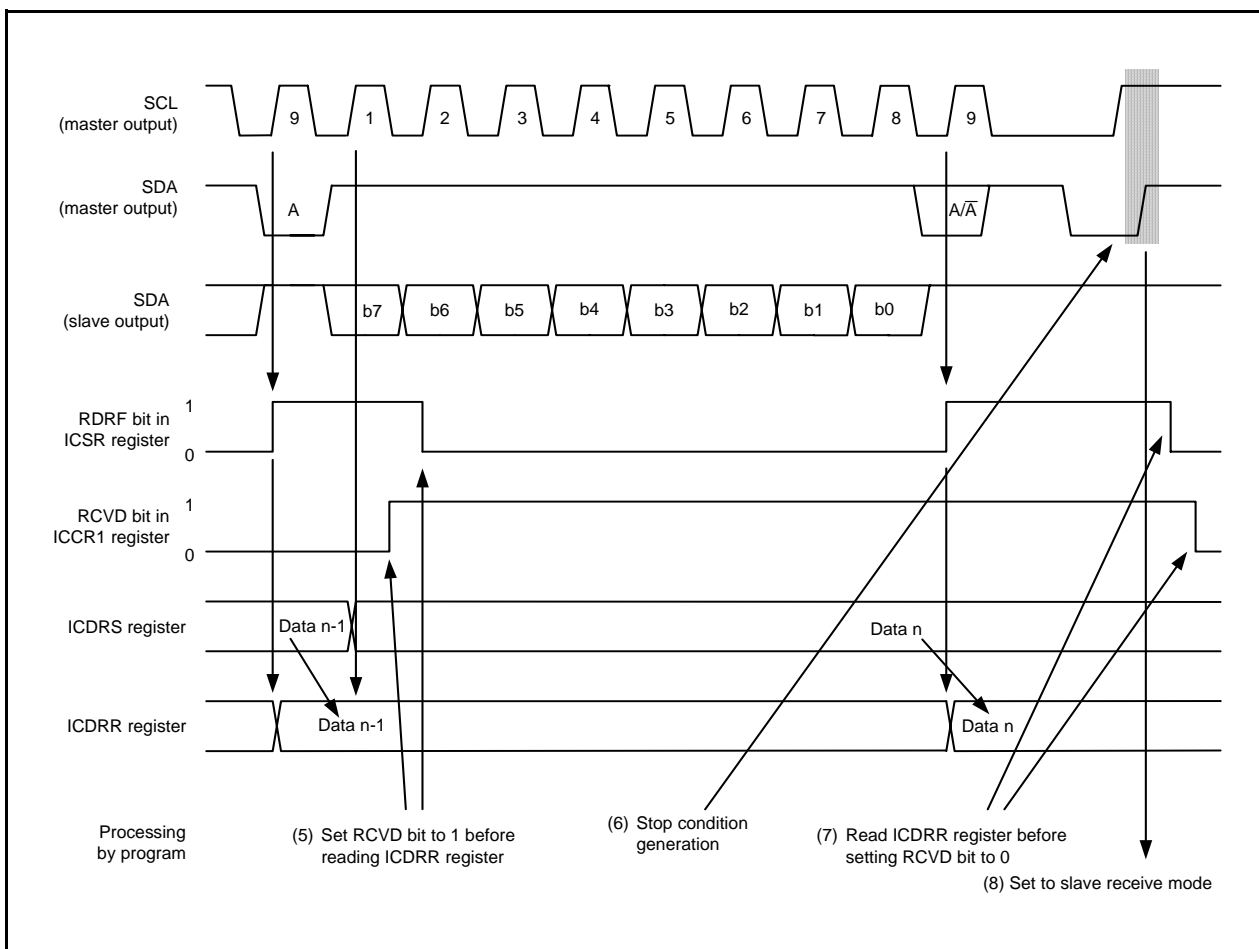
SCL
(master output)

9
1
2
3
4
5
6
7
8
9

SDA
(master output)

A

$A/\overline{A}$

SDA
(slave output)

b7
b6
b5
b4
b3
b2
b1
b0

RDRF bit in
ICSR register

1
0

RCVD bit in
ICCR1 register

1
0

ICDRS register

Data n-1

Data n

ICDRR register

Data n-1

Data n

Processing
by program

(5) Set RCVD bit to 1 before reading ICDRR register

(6) Stop condition generation

(7) Read ICDRR register before setting RCVD bit to 0

(8) Set to slave receive mode